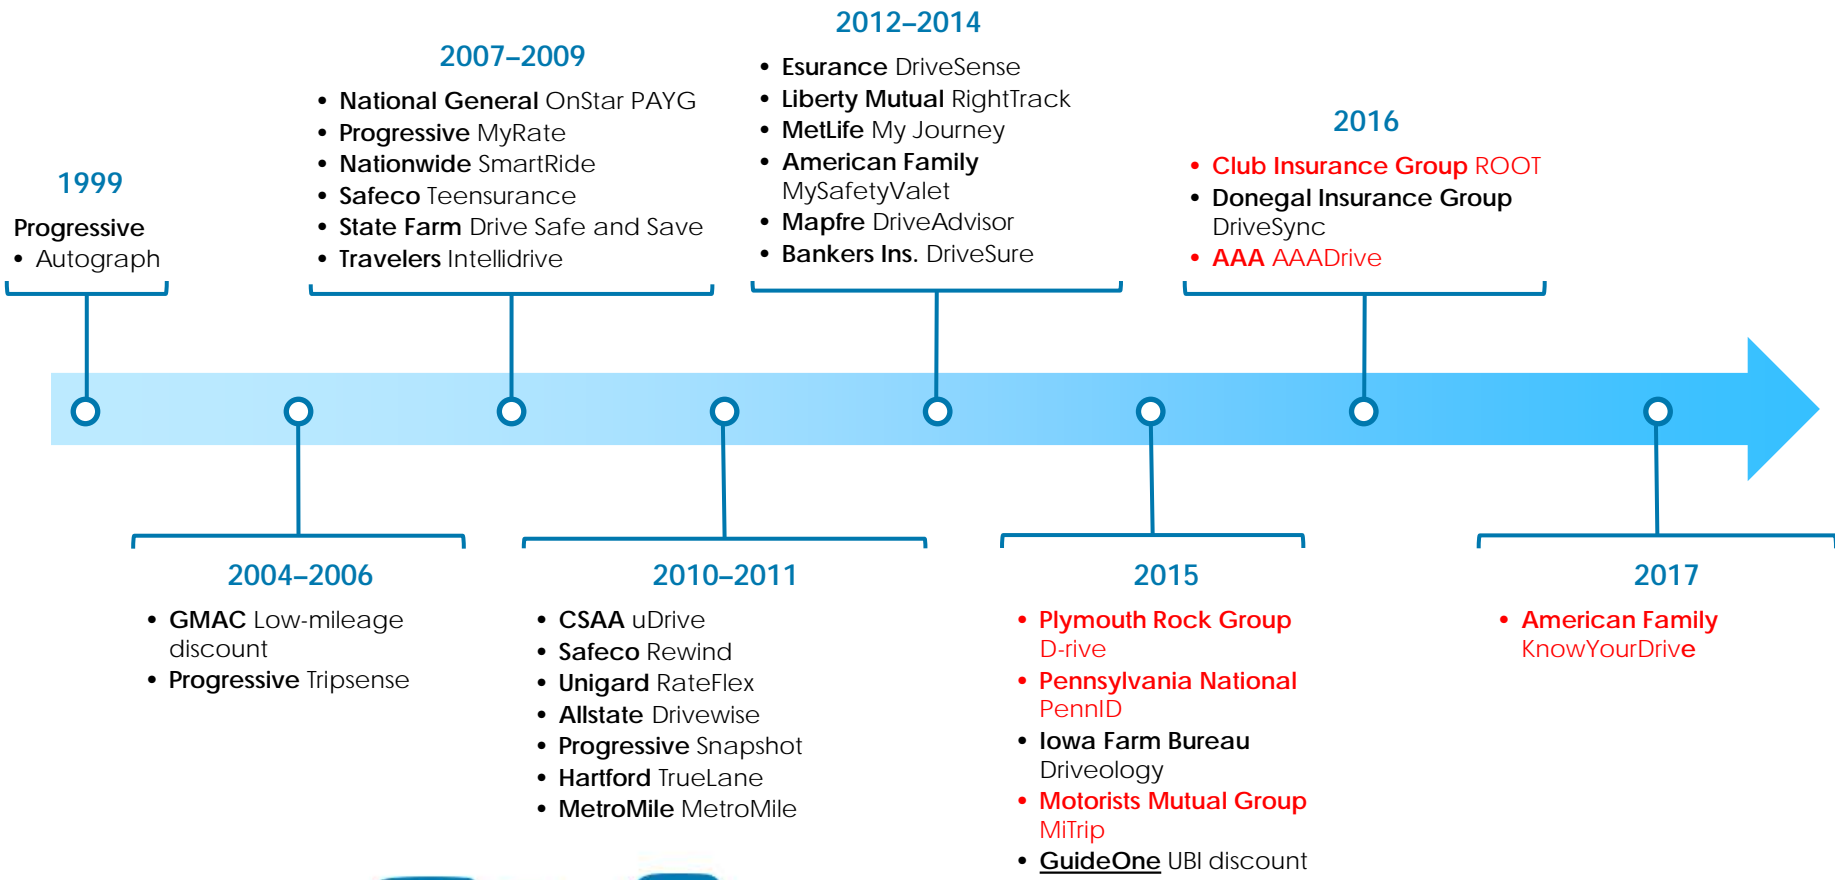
1999

**Progressive**
- Autograph

2007–2009

- **National General** OnStar PAYG
- **Progressive** MyRate
- **Nationwide** SmartRide
- **Safeco** Teensurance
- **State Farm** Drive Safe and Save
- **Travelers** Intellidrive

2012–2014

- **Esurance** DriveSense
- **Liberty Mutual** RightTrack
- **MetLife** My Journey
- **American Family** MySafetyValet
- **Mapfre** DriveAdvisor
- **Bankers Ins.** DriveSure

2016

- **Club Insurance Group** ROOT
- **Donegal Insurance Group** DriveSync
- **AAA** AAADrive

2004–2006

- **GMAC** Low-mileage discount
- **Progressive** Tripsense

2010–2011

- **CSAA** uDrive
- **Safeco** Rewind
- **Unigard** RateFlex
- **Allstate** Drivewise
- **Progressive** Snapshot
- **Hartford** TrueLane
- **MetroMile** MetroMile

2015

- **Plymouth Rock Group** D-rive
- **Pennsylvania National** PennID
- **Iowa Farm Bureau** Driveology
- **Motorists Mutual Group** MiTrip
- **GuideOne** UBI discount

2017

- **American Family** KnowYourDrive